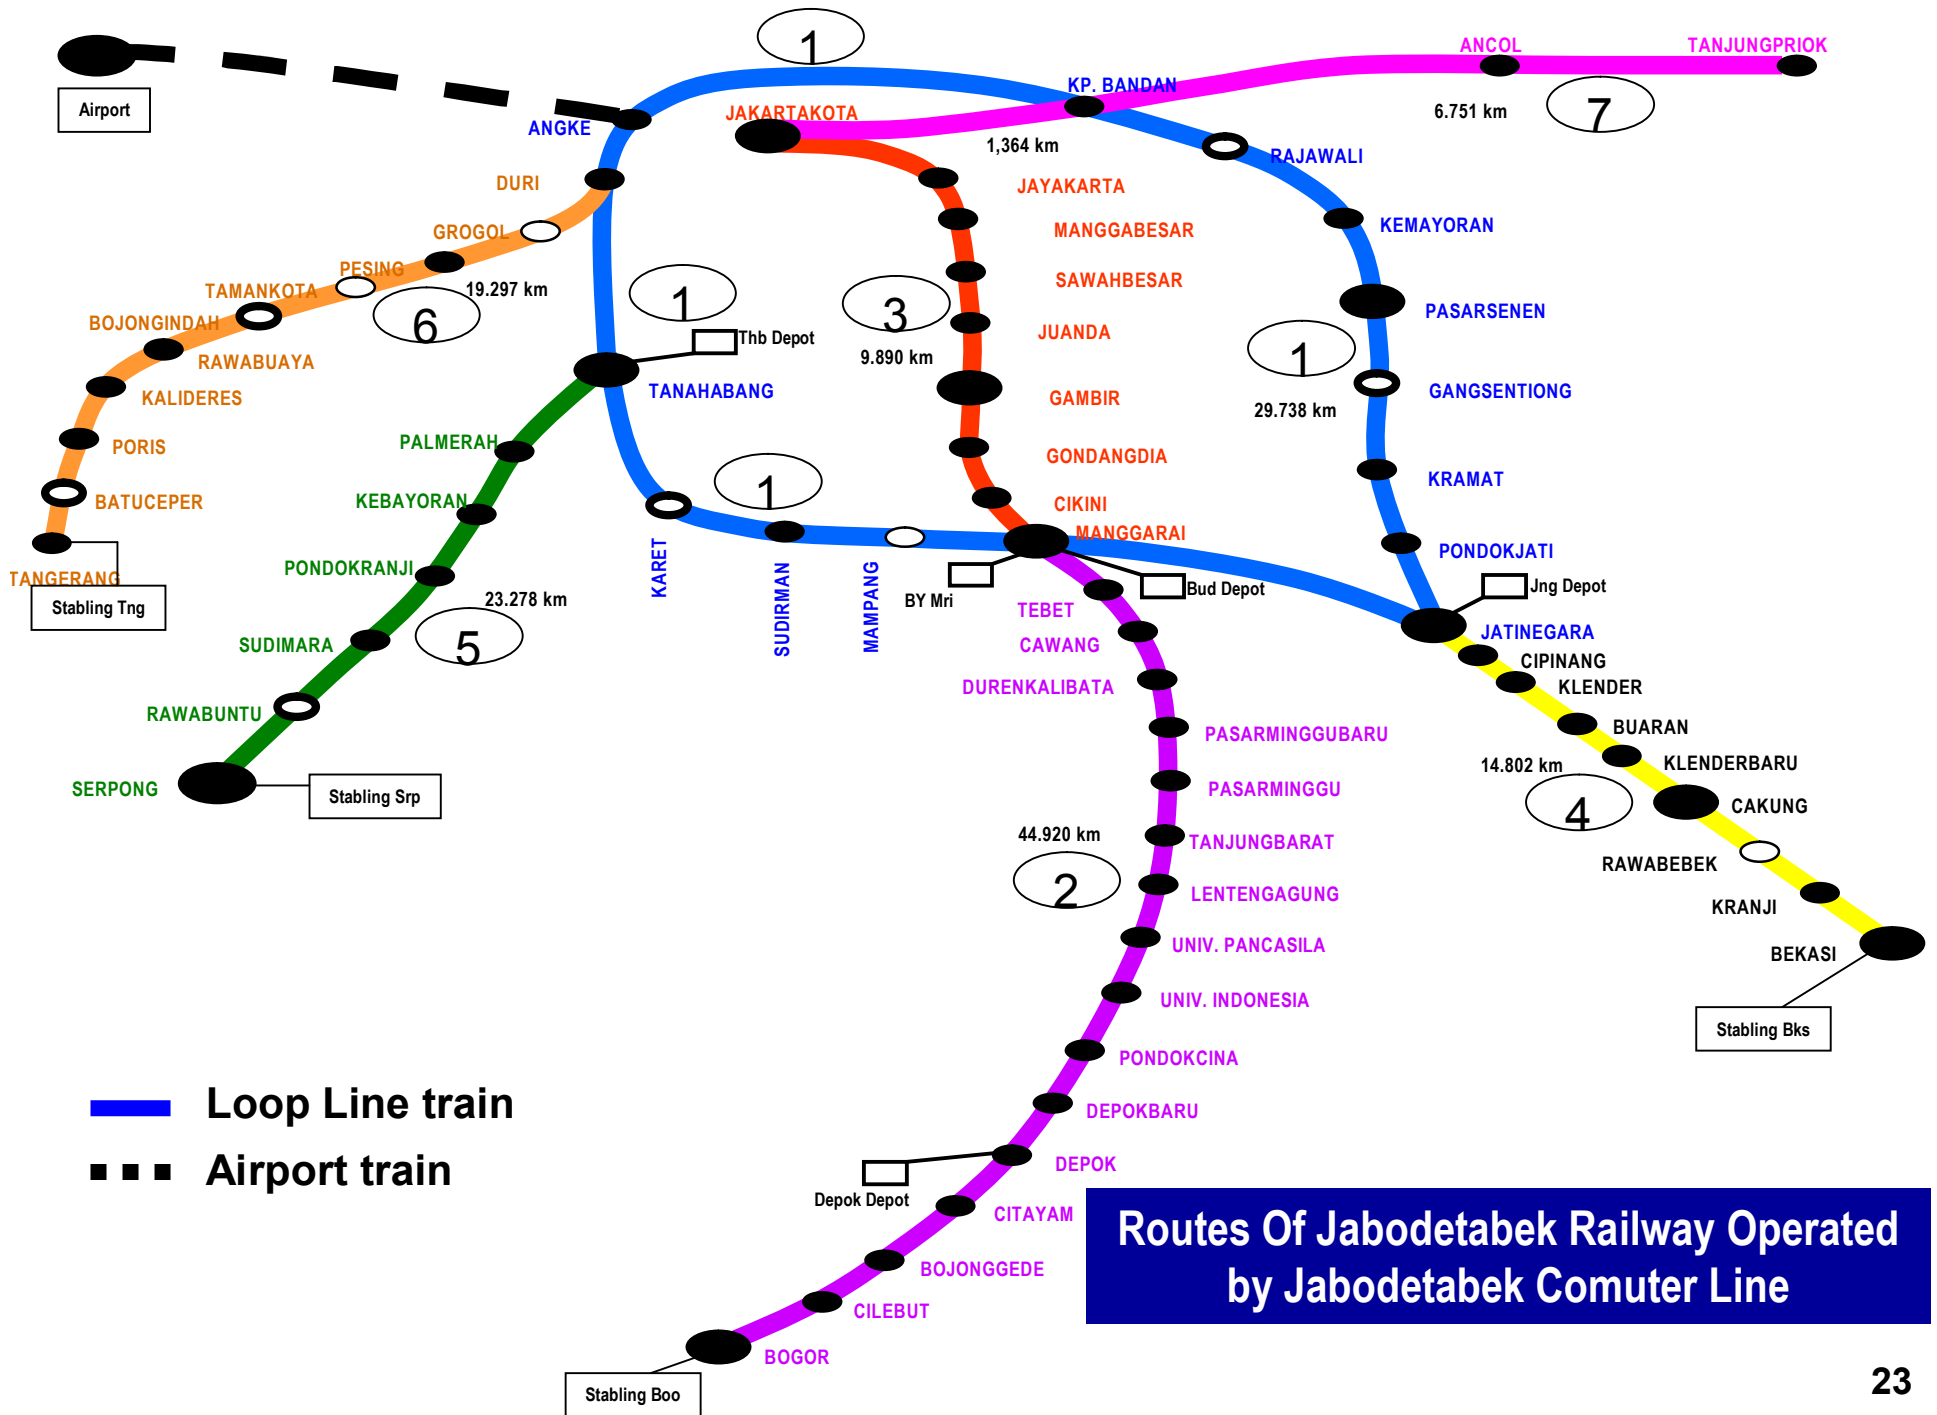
1

ANCOL
TANJUNGPRIOK

Airport

KP. BANDAN
JAKARTAKOTA
ANGKE

6.751 km
7

1,364 km
RAJAWALI

DURI
JAYAKARTA

GROGOL
MANGGABESAR
KEMAYORAN

PESING
SAWAHBESAR

TAMANKOTA
19.297 km

1
3
Thb Depot

BOJONGINDAH
6
JUANDA
PASARSENEN

1

9.890 km
RAWABUAYA
TANAHABANG

GANGSENTIONG

KALIDERES
GAMBIR
29.738 km

PORIS
PALMERAH
GONDANGDIA

KRAMAT

BATUCEPER
KEBAYORAN
1
CIKINI

MANGGARAI

PONDOKJATI

KARET

PONDOKRANJI

TANGERANG
Stabling Tng
Bud Depot
Jng Depot

SUDIRMAN
MAMPANG
BY Mri
23.278 km
TEBET

JATINEGARA

SUDIMARA
5
CAWANG
CIPINANG

KLENDER

DURENKALIBATA

RAWABUNTU

BUARAN
PASARMINGGUBARU

KLENDERBARU
14.802 km

SERPONG
Stabling Srp
PASARMINGGU
CAKUNG
4

44.920 km
TANJUNGBARAT

RAWABEBEK
2
LENTENGAGUNG

KRANJI

UNIV. PANCASILA
BEKASI

UNIV. INDONESIA
Stabling Bks

PONDOKCINA

Loop Line train
DEPOKBARU

Airport train

DEPOK
Depok Depot
CITAYAM

BOJONGGEDE

CILEBUT

BOGOR

Stabling Boo

Routes Of Jabodetabek Railway Operated by Jabodetabek Comuter Line

23